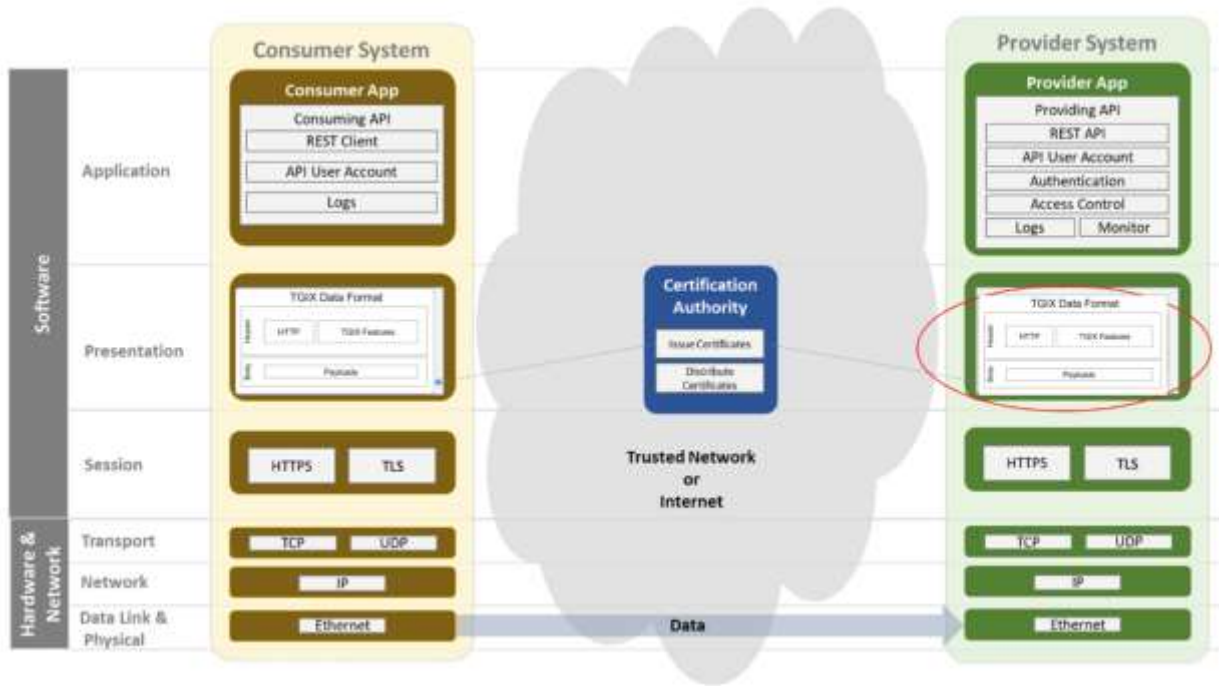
Consumer System

Provider System

Software

Hardware & Network

Application

Presentation

Session

Transport

Network

Data Link & Physical

Consumer App

Consuming API

REST Client

API User Account

Logs

TGIX Data Format

Header

HTTP

TGIX Features

Body

Payloads

HTTPS

TLS

TCP

UDP

IP

Ethernet

Certification Authority

Issue Certificates

Distribute Certificates

Trusted Network or Internet

Data

Provider App

Providing API

REST API

API User Account

Authentication

Access Control

Logs

Monitor

TGIX Data Format

Header

HTTP

TGIX Features

Body

Payloads

HTTPS

TLS

TCP

UDP

IP

Ethernet